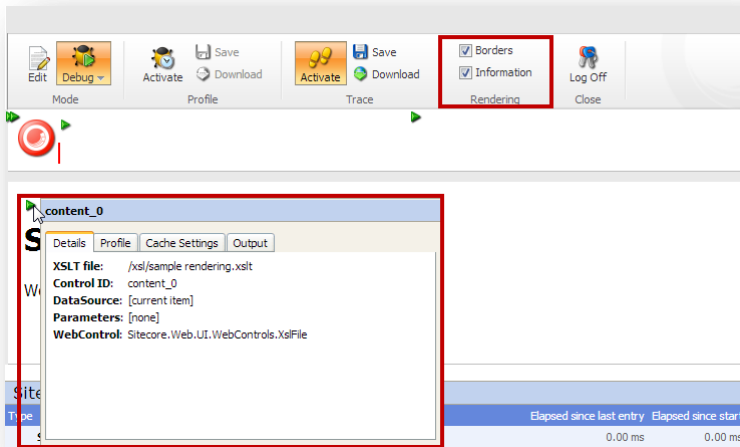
Edit
Debug
Mode
Activate
Save
Download
Profile
Activate
Save
Download
Trace
Borders
Information
Rendering
Log Off
Close

content_0
Details
Profile
Cache Settings
Output
XSLT file: /xsl/sample rendering.xslt
Control ID: content_0
DataSource: [current item]
Parameters: [none]
WebControl: Sitecore.Web.UI.WebControls.XslFile

S
We
Site
Type
Elapsed since last entry
Elapsed since star
0.00 ms
0.00 ms